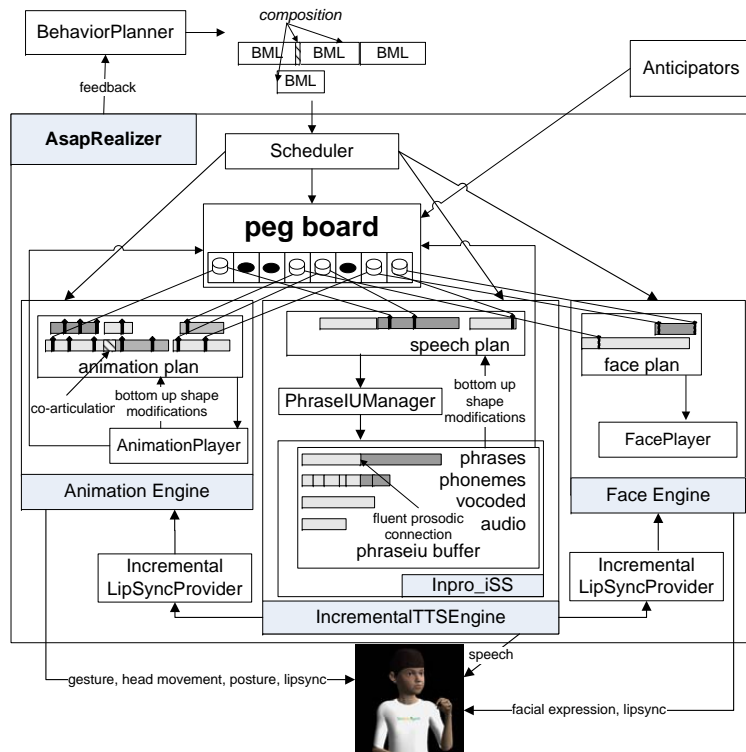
BehaviorPlanner

composition

BML

BML

BML

BML

Anticipators

feedback

AsapRealizer

Scheduler

peg board

animation plan

co-articulation

bottom up shape modifications

AnimationPlayer

Animation Engine

speech plan

PhraseIUManager

bottom up shape modifications

phrases
phonemes
vocoded
audio

fluent prosodic connection

phraseiu buffer

Inpro_iSS

face plan

FacePlayer

Face Engine

Incremental LipSyncProvider

IncrementalTTSEngine

Incremental LipSyncProvider

speech

gesture, head movement, posture, lipsync

facial expression, lipsync